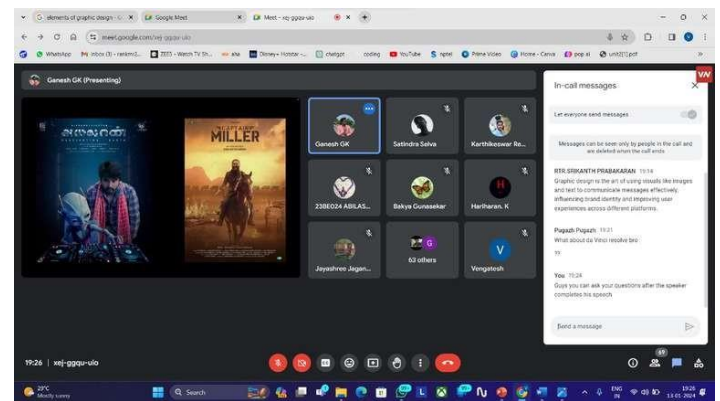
elements of graphic design - G ×
Google Meet ×
Meet - xej-gggu-ulo ×
meet.google.com/xej-gggu-ulo
WhatsApp
Inbox (3) - ranbmi2...
ZEE5 - Watch TV Sh...
Disney+ Hotstar - ...
chatgpt
coding
YouTube
nptel
Prime Video
Home - Canva
pop ai
unit2[1].pdf
Ganesh GK (Presenting)
அயலான்
CAPTAIN MILLER
Ganesh GK
Satindra Selva
Karthikeswar Re...
23BE024 ABILAS...
Bakya Gunasekar
Hariharan. K
Jayashree Jagan...
63 others
Vengatesh
In-call messages
Let everyone send messages
Messages can be seen only by people in the call and are deleted when the call ends
RTR SRIKANTH PRABAKARAN 19:14
Graphic design is the art of using visuals like images and text to communicate messages effectively, influencing brand identity and improving user experiences across different platforms.
Pugazh Pugazh 19:21
What about da Vinci resolve bro
ss
You 19:24
Guys you can ask your questions after the speaker completes his speech
Send a message
19:26 | xej-gggu-ulo
69
29°C
Mostly sunny
Search
ENG IN
19:26
13-01-2024